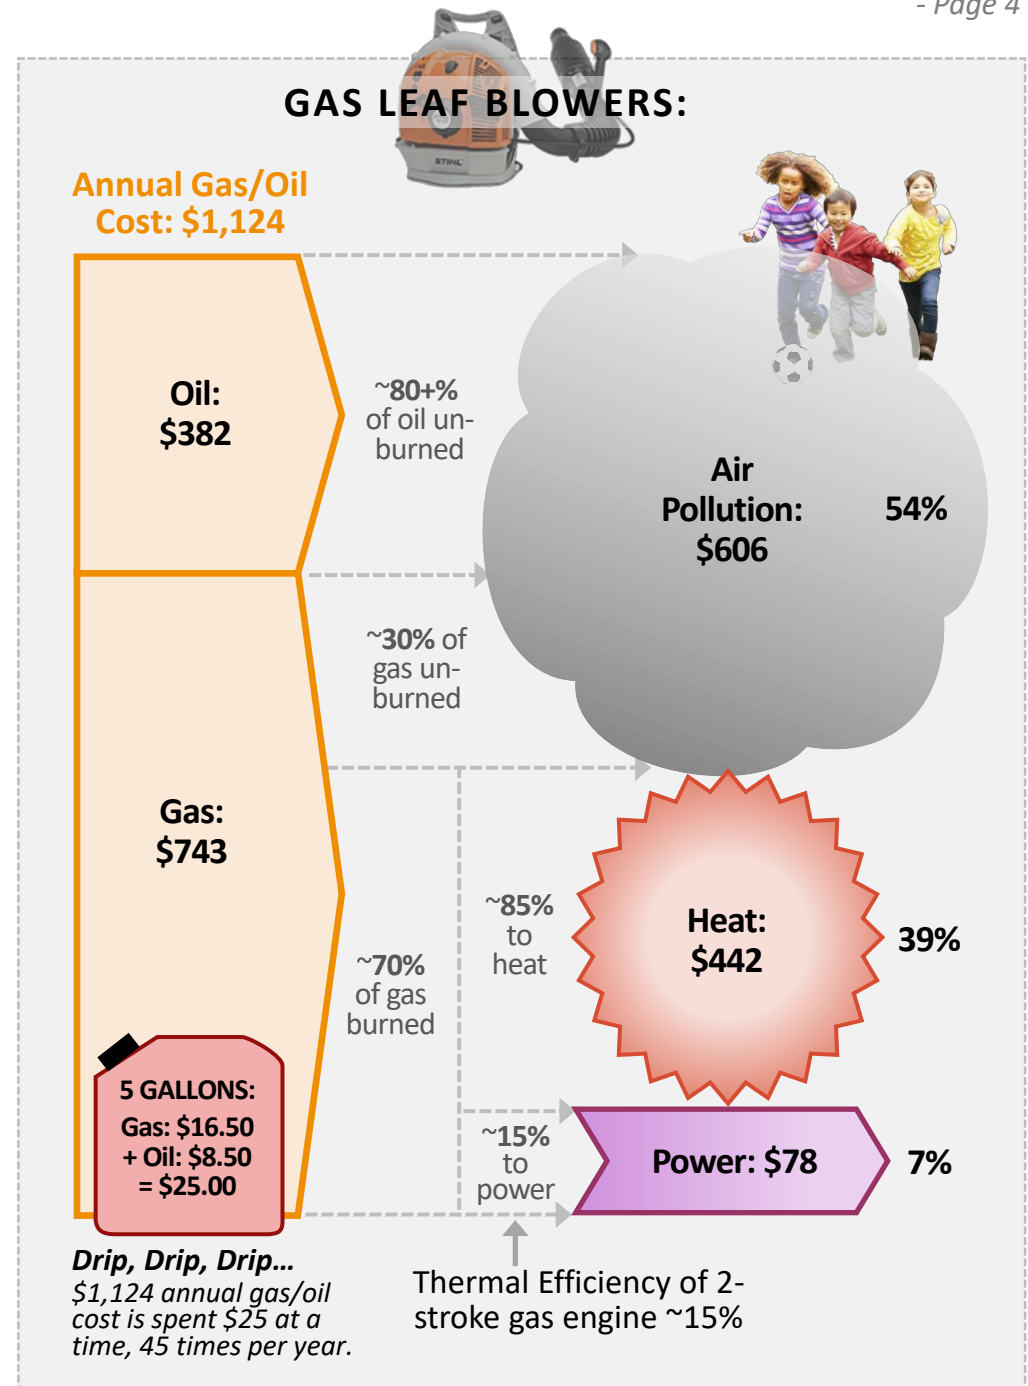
- Page 4

GAS LEAF BLOWERS:

STIHL

Annual Gas/Oil Cost: $1,124

Oil: $382

~80+% of oil unburned

Air Pollution: $606

54%

~30% of gas unburned

Gas: $743

~85% to heat

Heat: $442

39%

~70% of gas burned

5 GALLONS:
Gas: $16.50
+ Oil: $8.50
= $25.00

~15% to power

Power: $78

7%

Drip, Drip, Drip…
$1,124 annual gas/oil cost is spent $25 at a time, 45 times per year.

Thermal Efficiency of 2-stroke gas engine ~15%